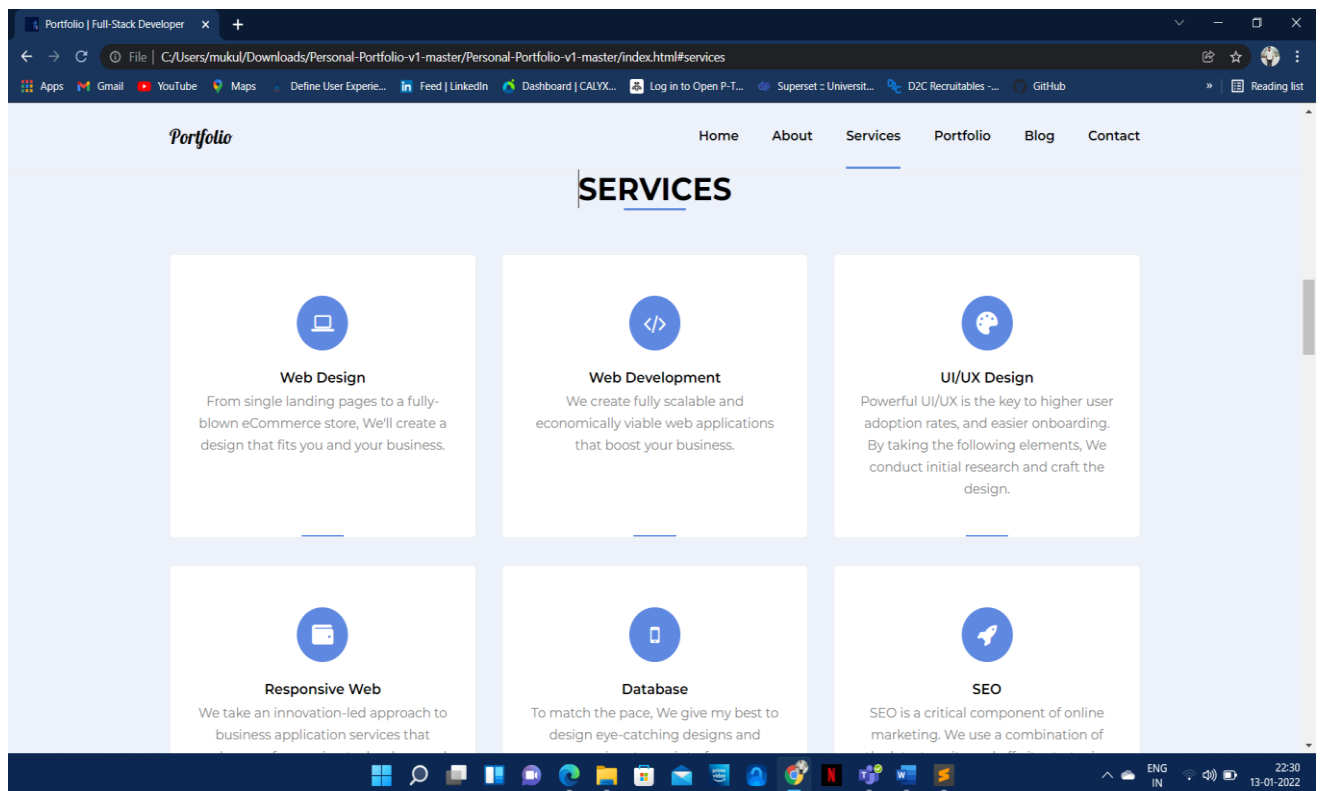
Portfolio | Full-Stack Developer ×

File | C:/Users/mukul/Downloads/Personal-Portfolio-v1-master/Personal-Portfolio-v1-master/index.html#services

Apps Gmail YouTube Maps Define User Experie... Feed | LinkedIn Dashboard | CALYX... Log in to Open P-T... Superset :: Universit... D2C Recruitables -... GitHub » Reading list

Portfolio

Home About Services Portfolio Blog Contact

SERVICES

Web Design
From single landing pages to a fully-blown eCommerce store, We'll create a design that fits you and your business.

Web Development
We create fully scalable and economically viable web applications that boost your business.

UI/UX Design
Powerful UI/UX is the key to higher user adoption rates, and easier onboarding. By taking the following elements, We conduct initial research and craft the design.

Responsive Web
We take an innovation-led approach to business application services that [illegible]

Database
To match the pace, We give my best to design eye-catching designs and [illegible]

SEO
SEO is a critical component of online marketing. We use a combination of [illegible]

ENG IN 22:30 13-01-2022